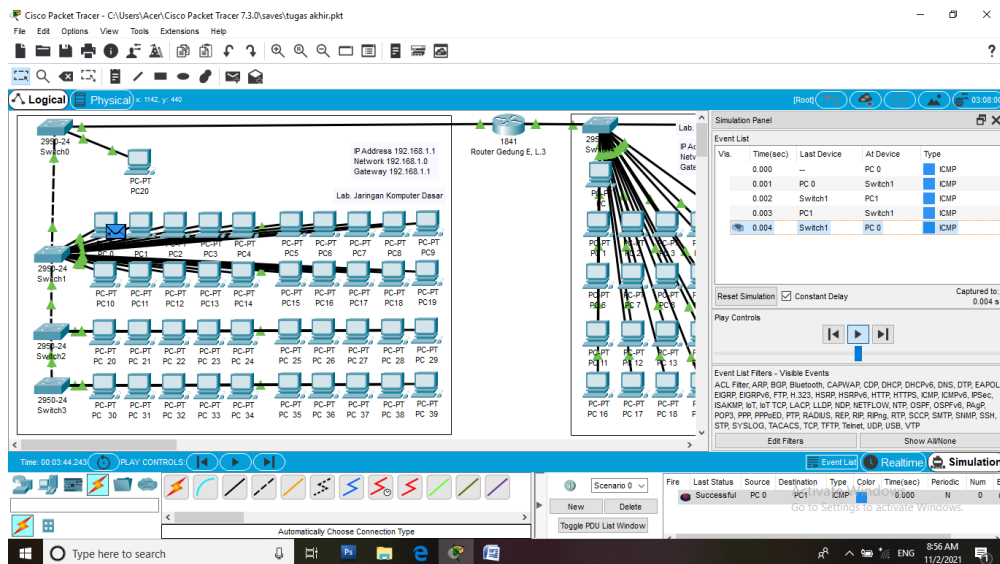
Cisco Packet Tracer - C:\Users\Acer\Cisco Packet Tracer 7.3.0\saves\tugas akhir.pkt

File Edit Options View Tools Extensions Help

Logical Physical x: 1142, y: 440

[Root] 03:08:0

2950-24 Switch0

PC-PT PC20

IP Address 192.168.1.1
Network 192.168.1.0
Gateway 192.168.1.1

1841 Router Gedung E, L.3

Lab. Jaringan Komputer Dasar

PC 0 PC1 PC2 PC3 PC4 PC5 PC6 PC7 PC8 PC9

2950-24 Switch1

PC-PT PC10 PC-PT PC11 PC-PT PC12 PC-PT PC13 PC-PT PC14 PC-PT PC15 PC-PT PC16 PC-PT PC17 PC-PT PC18 PC-PT PC19

2950-24 Switch2

PC-PT PC 20 PC-PT PC 21 PC-PT PC 22 PC-PT PC 23 PC-PT PC 24 PC-PT PC 25 PC-PT PC 26 PC-PT PC 27 PC-PT PC 28 PC-PT PC 29

2950-24 Switch3

PC-PT PC 30 PC-PT PC 31 PC-PT PC 32 PC-PT PC 33 PC-PT PC 34 PC-PT PC 35 PC-PT PC 36 PC-PT PC 37 PC-PT PC 38 PC-PT PC 39

Lab.
295 Switc
IP Ac Netw Gate
PC-PT PC
PC-PT PC 1
PC-PT PC 6 PC-PT PC 7 PC-PT PC 8
PC-PT PC 11 PC-PT PC 12 PC-PT PC 13
PC-PT PC 16 PC-PT PC 17 PC-PT PC 18

Simulation Panel

Event List

| Vis. | Time(sec) | Last Device | At Device | Type |
|---|---|---|---|---|
| | 0.000 | -- | PC 0 | ICMP |
| | 0.001 | PC 0 | Switch1 | ICMP |
| | 0.002 | Switch1 | PC1 | ICMP |
| | 0.003 | PC1 | Switch1 | ICMP |
| | 0.004 | Switch1 | PC 0 | ICMP |

Reset Simulation Constant Delay Captured to: 0.004 s

Play Controls

Event List Filters - Visible Events
ACL Filter, ARP, BGP, Bluetooth, CAPWAP, CDP, DHCP, DHCPv6, DNS, DTP, EAPOL, EIGRP, EIGRPv6, FTP, H.323, HSRP, HSRPv6, HTTP, HTTPS, ICMP, ICMPv6, IPSec, ISAKMP, IoT, IoT TCP, LACP, LLDP, NDP, NETFLOW, NTP, OSPF, OSPFv6, PAgP, POP3, PPP, PPPoED, PTP, RADIUS, REP, RIP, RIPng, RTP, SCCP, SMTP, SNMP, SSH, STP, SYSLOG, TACACS, TCP, TFTP, Telnet, UDP, USB, VTP

Edit Filters Show All/None

Time: 00:03:44.243 PLAY CONTROLS:

Event List Realtime Simulation

Scenario 0
New Delete
Toggle PDU List Window

| Fire | Last Status | Source | Destination | Type | Color | Time(sec) | Periodic | Num | E |
|---|---|---|---|---|---|---|---|---|---|
| | Successful | PC 0 | PC1 | ICMP | | 0.000 | N | 0 | |

Activate Windows
Go to Settings to activate Windows.

Automatically Choose Connection Type

Type here to search

ENG 8:56 AM 11/2/2021